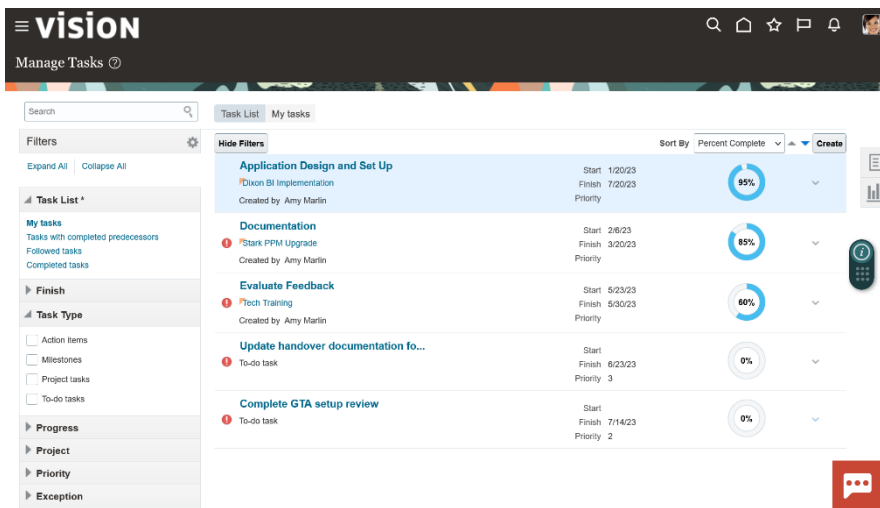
VISION

Manage Tasks

Search

Filters

Expand All Collapse All

Task List *

My tasks
Tasks with completed predecessors
Followed tasks
Completed tasks

Finish

Task Type

Action items
Milestones
Project tasks
To-do tasks

Progress

Project

Priority

Exception

Task List My tasks

Hide Filters

Sort By Percent Complete Create

Application Design and Set Up
Dixon BI Implementation
Created by Amy Marlin
Start 1/20/23
Finish 7/20/23
Priority
95%

Documentation
Stark PPM Upgrade
Created by Amy Marlin
Start 2/6/23
Finish 3/20/23
Priority
85%

Evaluate Feedback
Tech Training
Created by Amy Marlin
Start 5/23/23
Finish 5/30/23
Priority
60%

Update handover documentation fo...
To-do task
Start
Finish 6/23/23
Priority 3
0%

Complete GTA setup review
To-do task
Start
Finish 7/14/23
Priority 2
0%